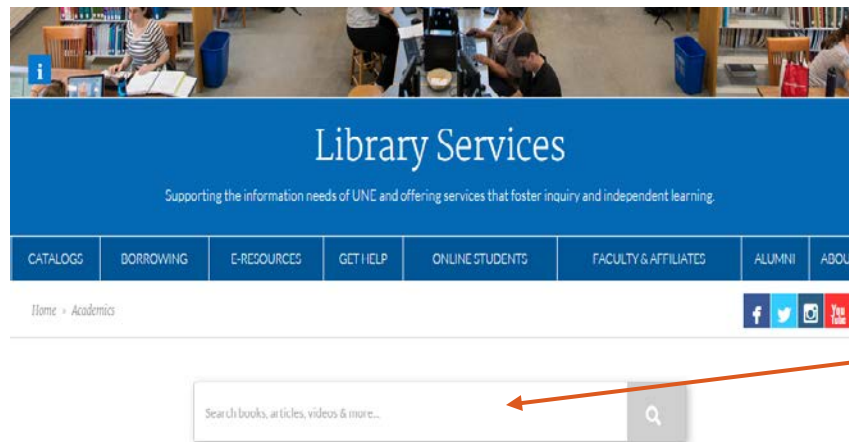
i

Library Services

Supporting the information needs of UNE and offering services that foster inquiry and independent learning.

CATALOGS | BORROWING | E-RESOURCES | GET HELP | ONLINE STUDENTS | FACULTY & AFFILIATES | ALUMNI | ABOU

Home › Academics

f You Tube

Search books, articles, videos & more...